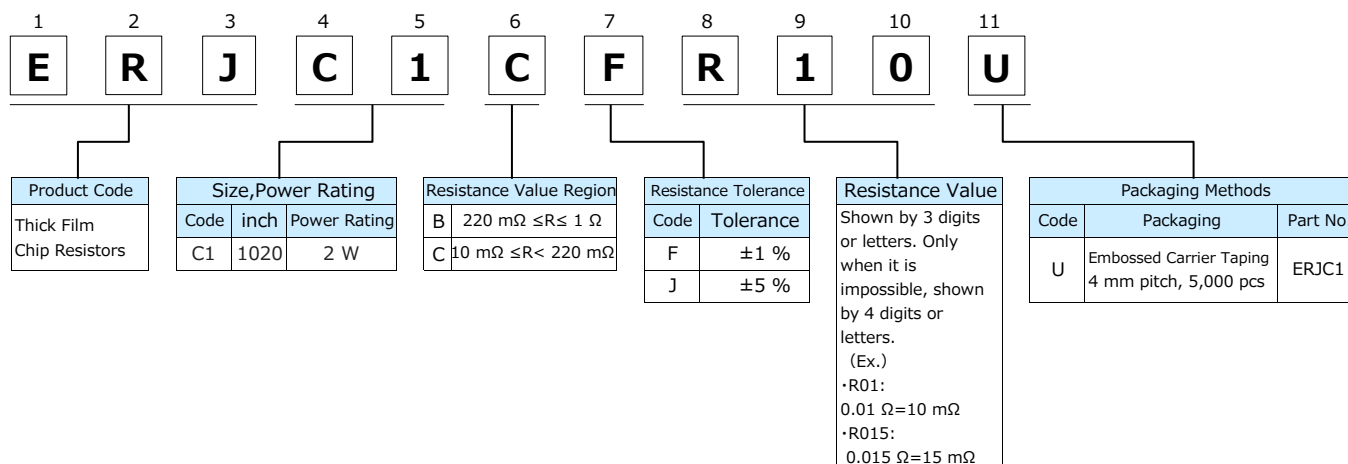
1 2 3 4 5 6 7 8 9 10 11

E R J C 1 C F R 1 0 U

| Product Code |
|---|
| Thick Film Chip Resistors |

| Size,Power Rating | | |
|---|---|---|
| Code | inch | Power Rating |
| C1 | 1020 | 2 W |

| Resistance Value Region | |
|---|---|
| B | 220 mΩ ≤R≤ 1 Ω |
| C | 10 mΩ ≤R< 220 mΩ |

| Resistance Tolerance | |
|---|---|
| Code | Tolerance |
| F | ±1 % |
| J | ±5 % |

| Resistance Value |
|---|
| Shown by 3 digits or letters. Only when it is impossible, shown by 4 digits or letters. (Ex.) ･R01: 0.01 Ω=10 mΩ ･R015: 0.015 Ω=15 mΩ |

| Packaging Methods | | |
|---|---|---|
| Code | Packaging | Part No |
| U | Embossed Carrier Taping 4 mm pitch, 5,000 pcs | ERJC1 |